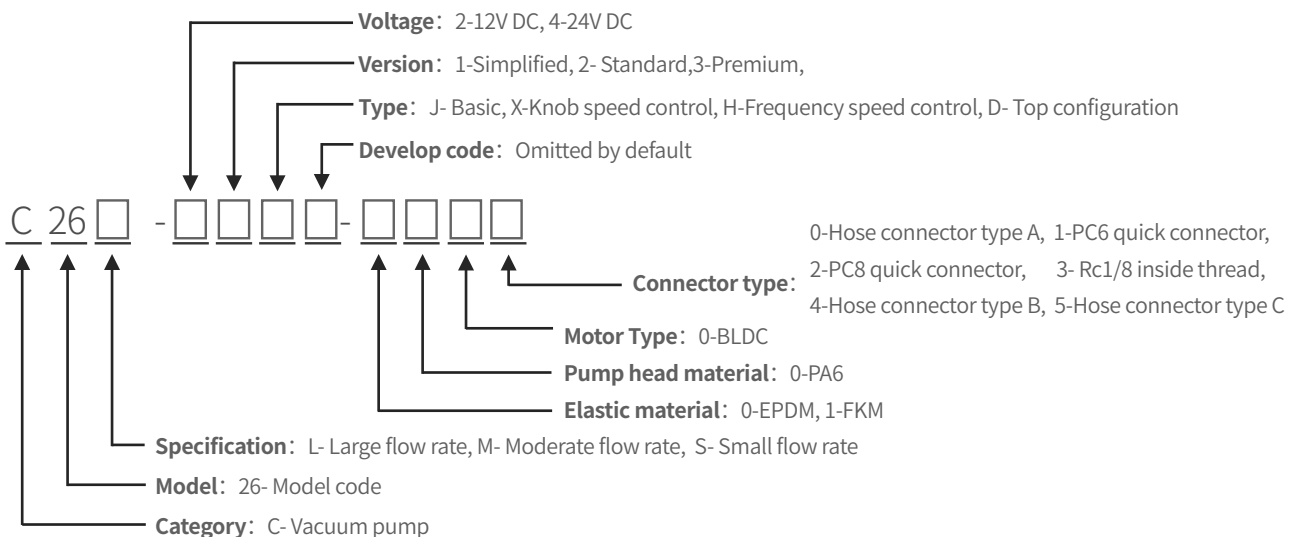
**Voltage**: 2-12V DC, 4-24V DC

**Version**: 1-Simplified, 2- Standard,3-Premium,

**Type**: J- Basic, X-Knob speed control, H-Frequency speed control, D- Top configuration

**Develop code**: Omitted by default

C 26 □ - □□□□- □□□□

**Connector type**: 0-Hose connector type A, 1-PC6 quick connector, 2-PC8 quick connector, 3- Rc1/8 inside thread, 4-Hose connector type B, 5-Hose connector type C

**Motor Type**: 0-BLDC

**Pump head material**: 0-PA6

**Elastic material**: 0-EPDM, 1-FKM

**Specification**: L- Large flow rate, M- Moderate flow rate, S- Small flow rate

**Model**: 26- Model code

**Category**: C- Vacuum pump